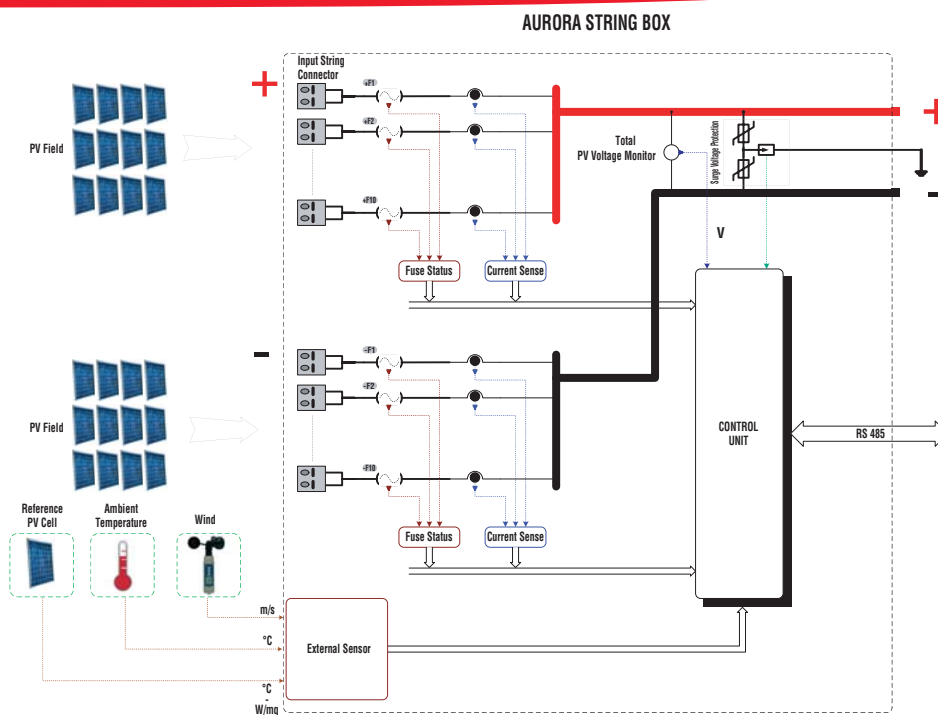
AURORA STRING BOX

+

PV Field

Input String Connector

+F1

+F2

+F10

Total PV Voltage Monitor

Surge Voltage Protection

+

-

V

Fuse Status

Current Sense

-

PV Field

-F1

-F2

-F10

CONTROL UNIT

RS 485

Fuse Status

Current Sense

Reference PV Cell

Ambient Temperature

Wind

m/s

°C

External Sensor

°C
-
W/mq